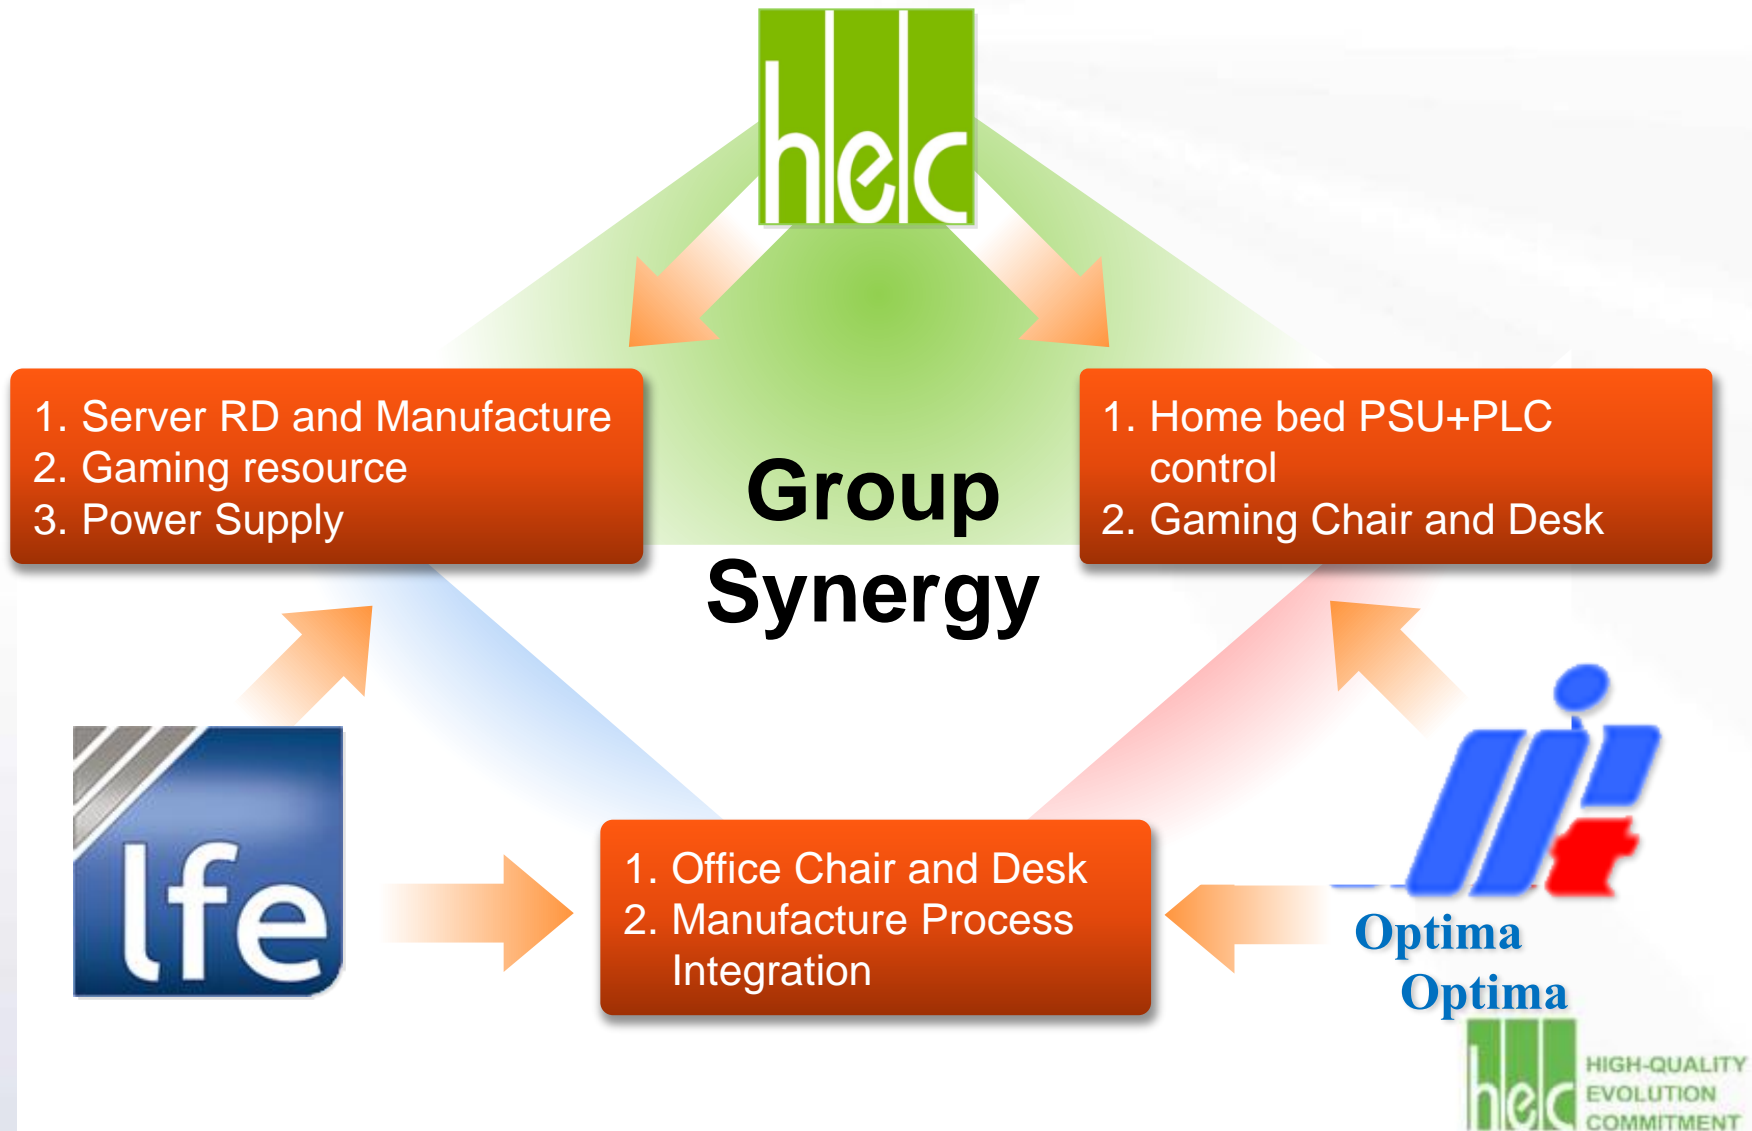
hec

1. Server RD and Manufacture
2. Gaming resource
3. Power Supply

Group Synergy

1. Home bed PSU+PLC control
2. Gaming Chair and Desk

lfe

1. Office Chair and Desk
2. Manufacture Process Integration

Optima
Optima

hec HIGH-QUALITY EVOLUTION COMMITMENT